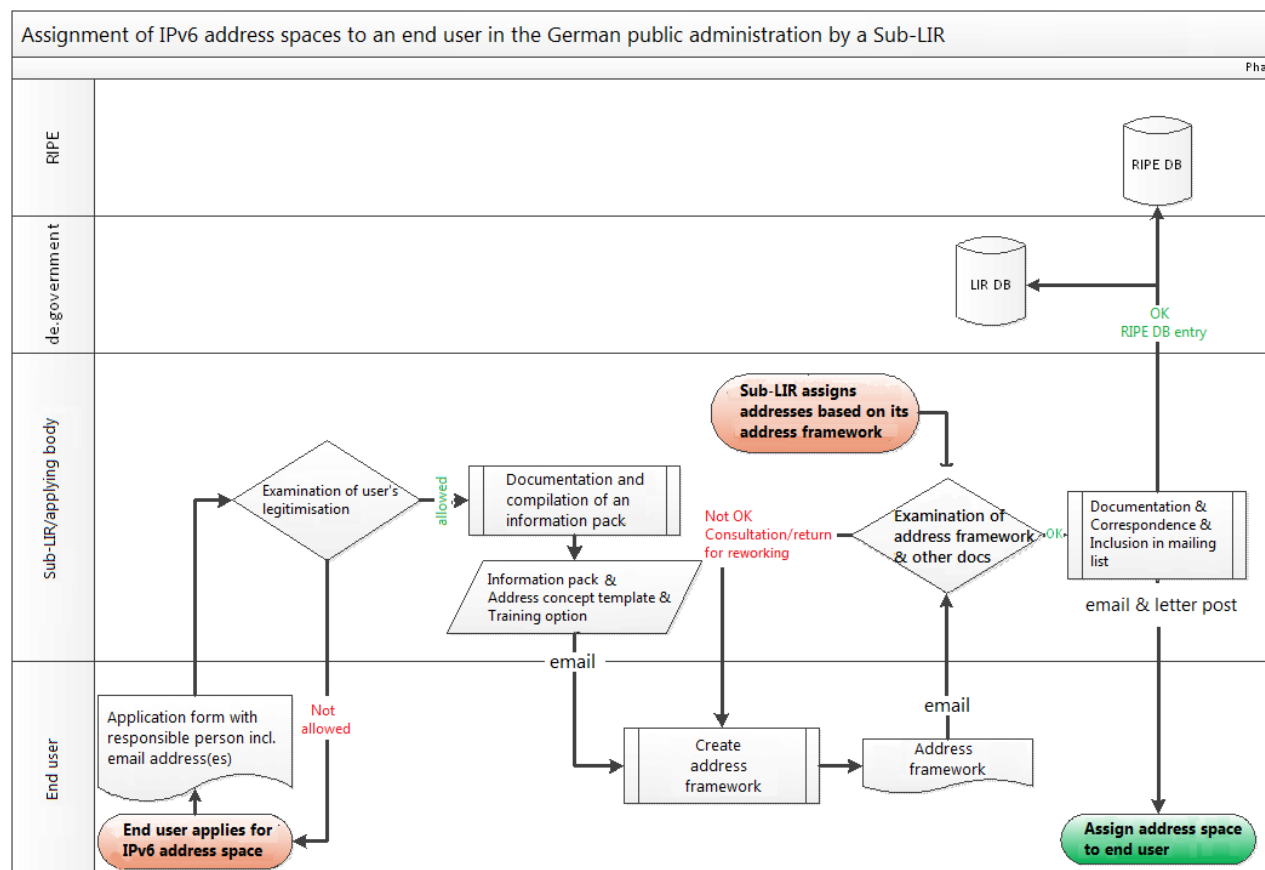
Assignment of IPv6 address spaces to an end user in the German public administration by a Sub-LIR

Pha

RIPE

de.government

Sub-LIR/applying body

End user

RIPE DB

LIR DB

OK
RIPE DB entry

Sub-LIR assigns addresses based on its address framework

Examination of user's legitimisation

allowed

Documentation and compilation of an information pack

Not OK
Consultation/return for reworking

Examination of address framework & other docs

OK

Documentation & Correspondence & Inclusion in mailing list

Information pack & Address concept template & Training option

email & letter post

email

Not allowed

Application form with responsible person incl. email address(es)

Create address framework

email

Address framework

End user applies for IPv6 address space

Assign address space to end user